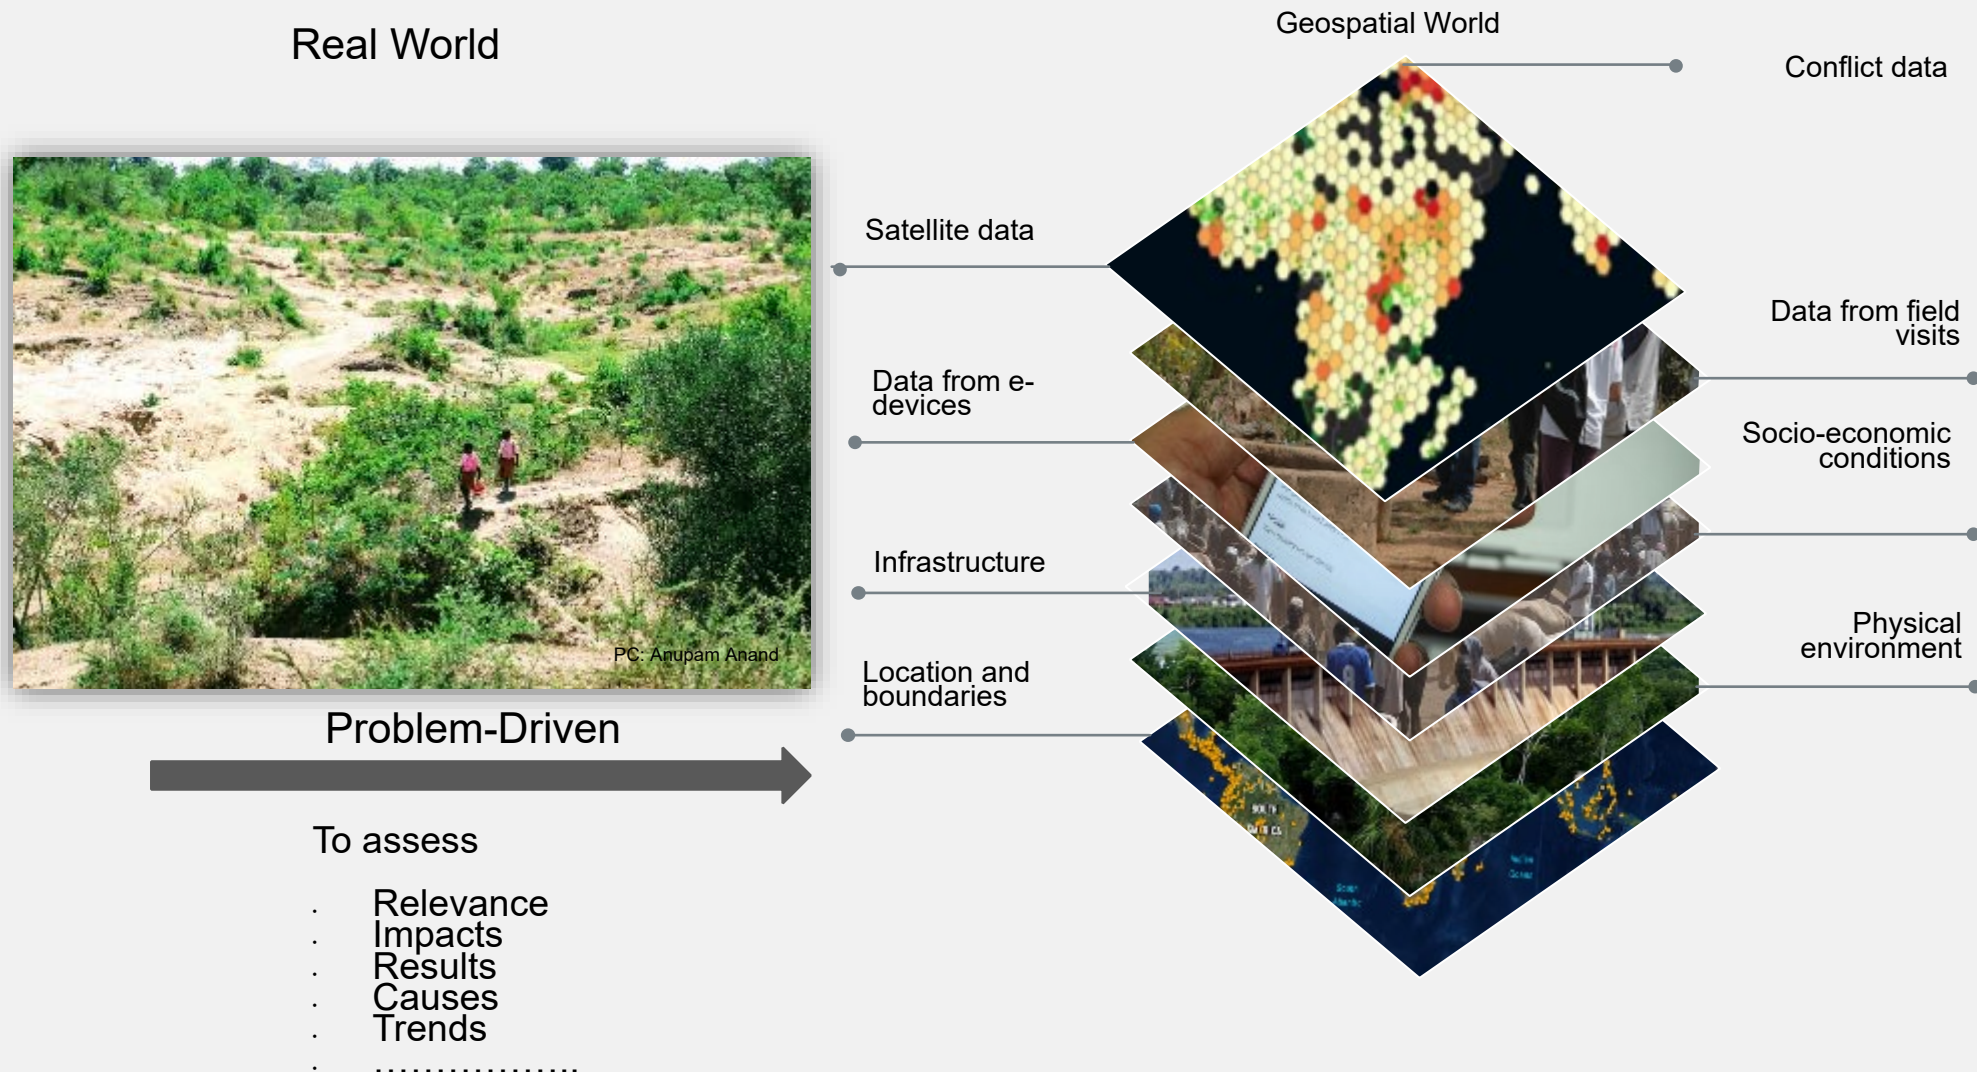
Real World

PC: Anupam Anand

Problem-Driven

To assess

- Relevance
- Impacts
- Results
- Causes
- Trends
- ………………

Geospatial World

Conflict data

Satellite data

Data from field visits

Data from e-devices

Socio-economic conditions

Infrastructure

Physical environment

Location and boundaries